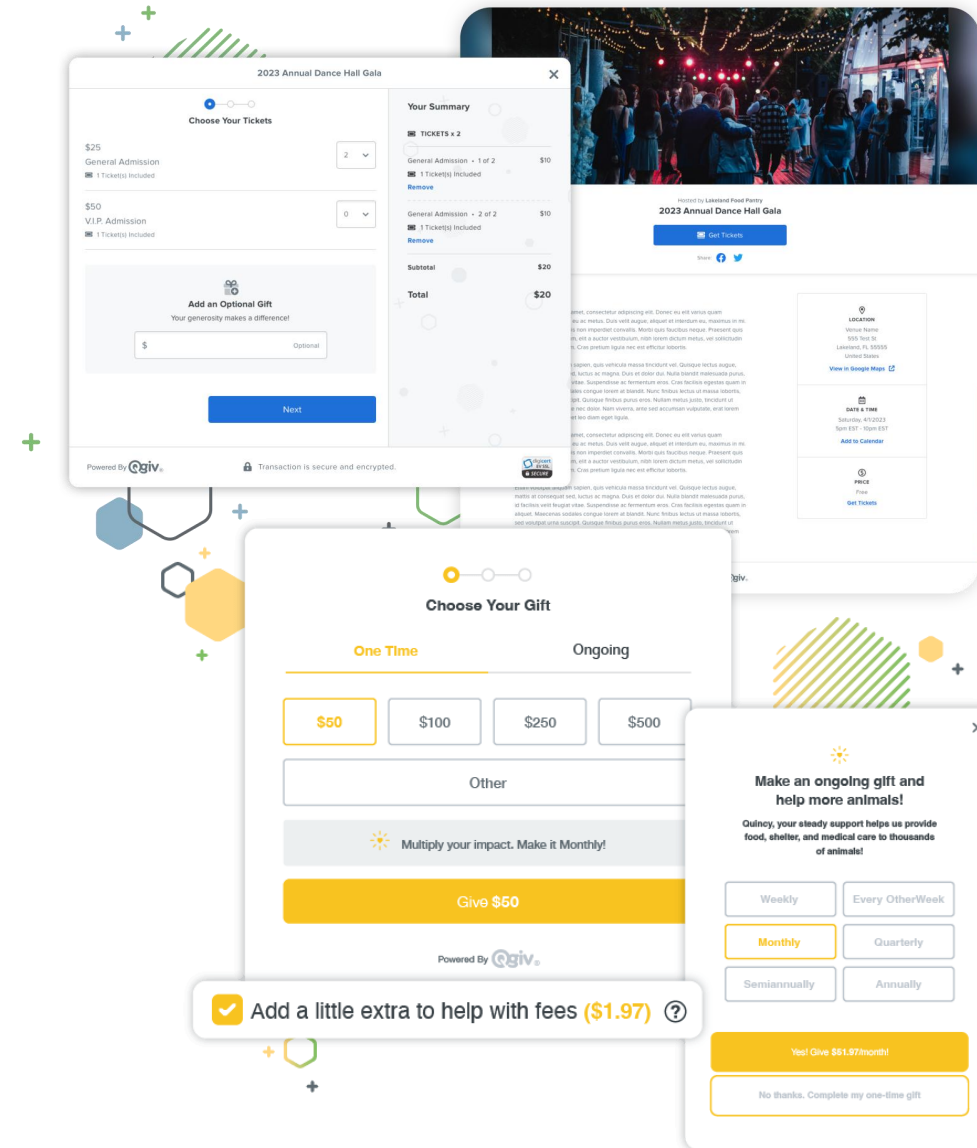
2023 Annual Dance Hall Gala

Choose Your Tickets

$25
General Admission
1 Ticket(s) Included
2

$50
V.I.P. Admission
1 Ticket(s) Included
0

Add an Optional Gift
Your generosity makes a difference!
$ Optional

Next

Your Summary

TICKETS x 2

General Admission • 1 of 2 $10
1 Ticket(s) Included
Remove

General Admission • 2 of 2 $10
1 Ticket(s) Included
Remove

Subtotal $20

Total $20

Powered By Qgiv. Transaction is secure and encrypted.

Hosted by Lakeland Food Pantry
2023 Annual Dance Hall Gala
Get Tickets
Share:

LOCATION
Venue Name
555 Test St
Lakeland, FL 55555
United States
View in Google Maps

DATE & TIME
Saturday, 4/1/2023
5pm EST - 10pm EST
Add to Calendar

PRICE
Free
Get Tickets

Choose Your Gift

One Time
Ongoing

$50
$100
$250
$500
Other

Multiply your impact. Make it Monthly!

Give $50

Powered By Qgiv.

Add a little extra to help with fees ($1.97)

Make an ongoing gift and help more animals!
Quincy, your steady support helps us provide food, shelter, and medical care to thousands of animals!

Weekly
Every OtherWeek
Monthly
Quarterly
Semiannually
Annually

Yes! Give $51.97/month!
No thanks. Complete my one-time gift